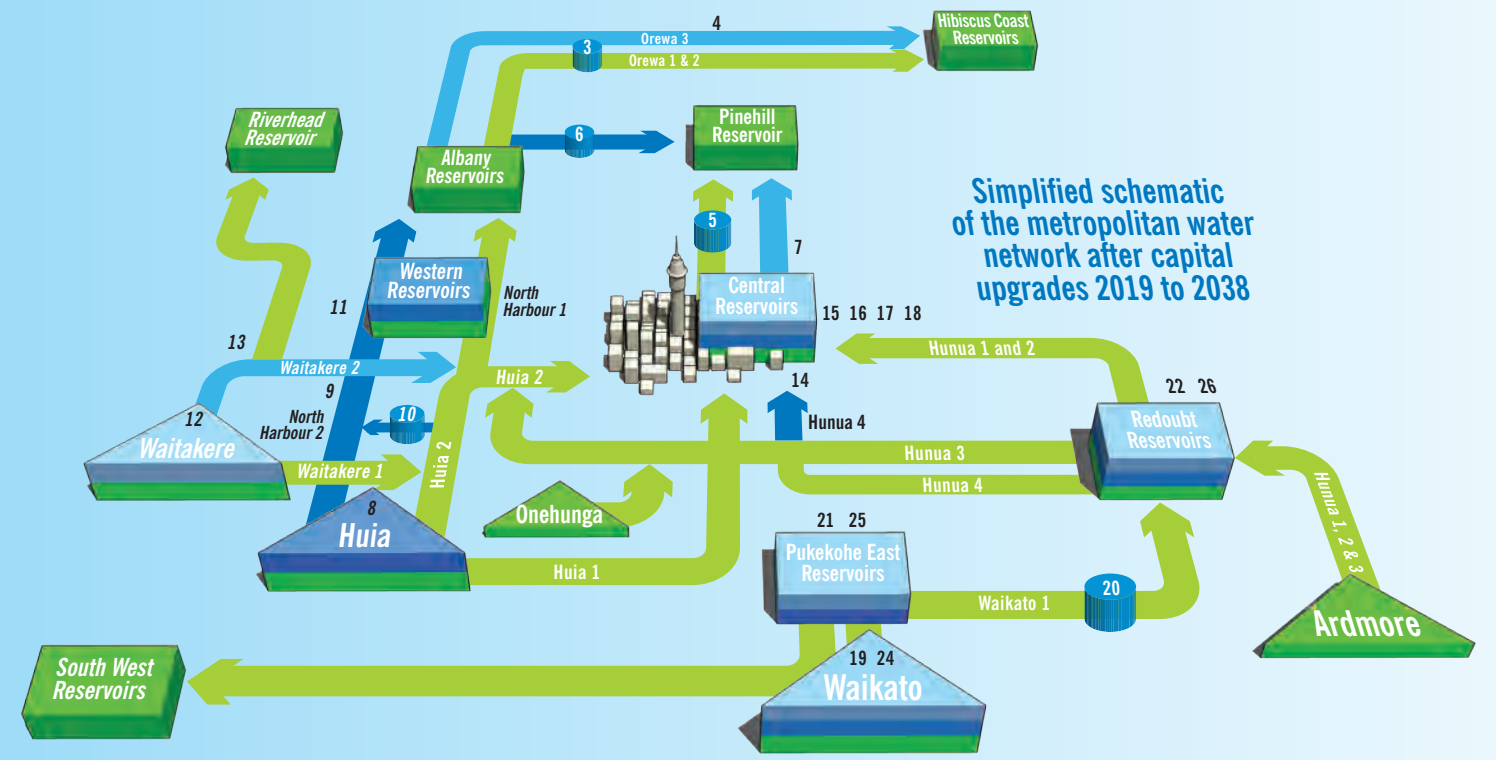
4
Hibiscus Coast Reservoirs
3
Orewa 3
Orewa 1 & 2
Riverhead Reservoir
6
Pinehill Reservoir
Albany Reservoirs
5
7
Simplified schematic of the metropolitan water network after capital upgrades 2019 to 2038
Western Reservoirs
11
North Harbour 1
Central Reservoirs
15 16 17 18
13
Hunua 1 and 2
Waitakere 2
Huia 2
9
14
22 26
12
North Harbour 2
10
Redoubt Reservoirs
Hunua 4
Waitakere
Hunua 3
Waitakere 1
Huia 2
Hunua 4
Hunua 1, 2 & 3
8
Onehunga
Huia
21 25
Pukekohe East Reservoirs
Huia 1
20
Waikato 1
Ardmore
South West Reservoirs
19 24
Waikato